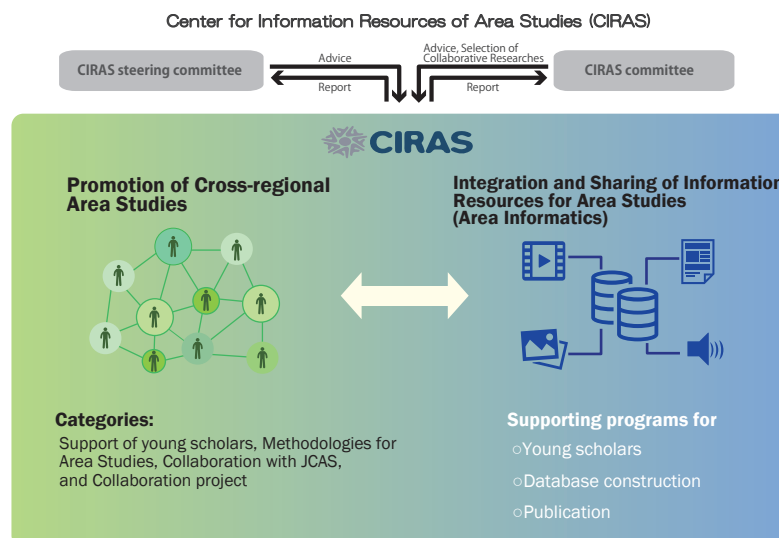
Center for Information Resources of Area Studies (CIRAS)

CIRAS steering committee

Advice

Report

Advice, Selection of Collaborative Researches

Report

CIRAS committee

CIRAS

Promotion of Cross-regional Area Studies

Integration and Sharing of Information Resources for Area Studies (Area Informatics)

Categories:

Support of young scholars, Methodologies for Area Studies, Collaboration with JCAS, and Collaboration project

Supporting programs for

○Young scholars

○Database construction

○Publication